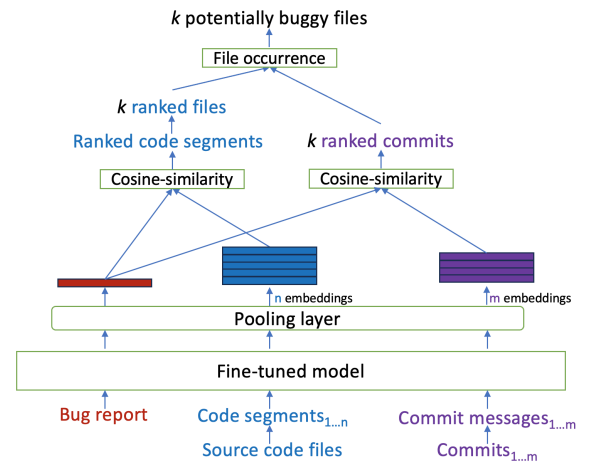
*k* potentially buggy files

File occurrence

*k* ranked files

Ranked code segments

*k* ranked commits

Cosine-similarity

Cosine-similarity

n embeddings

m embeddings

Pooling layer

Fine-tuned model

Bug report

Code segments$_{1\ldots n}$

Source code files

Commit messages$_{1\ldots m}$

Commits$_{1\ldots m}$